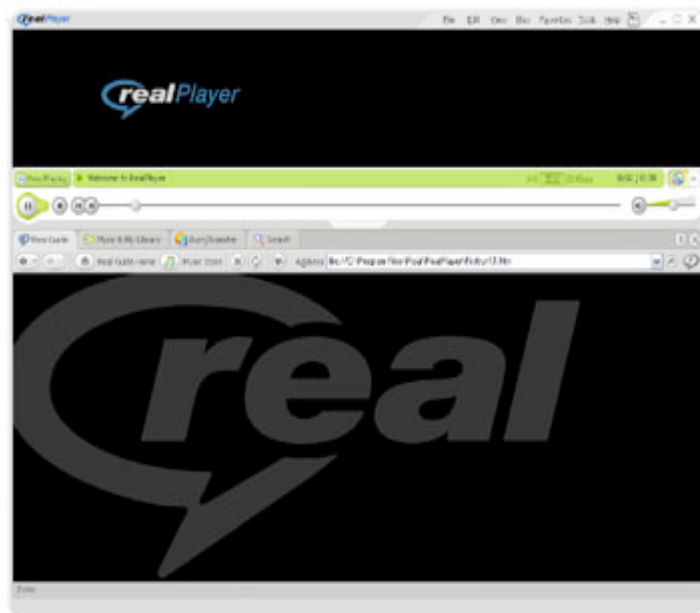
realPlayer

File Edit View Play Favorites Tools Help

realPlayer

Now Playing ▶ Welcome to RealPlayer

0:00 | 0:38

Real Guide Music & My Library Burn/Transfer Search

Real Guide Home Music Store

Address file://C:\Program Files\Real\RealPlayer\Setup\r1.htm

real

Done